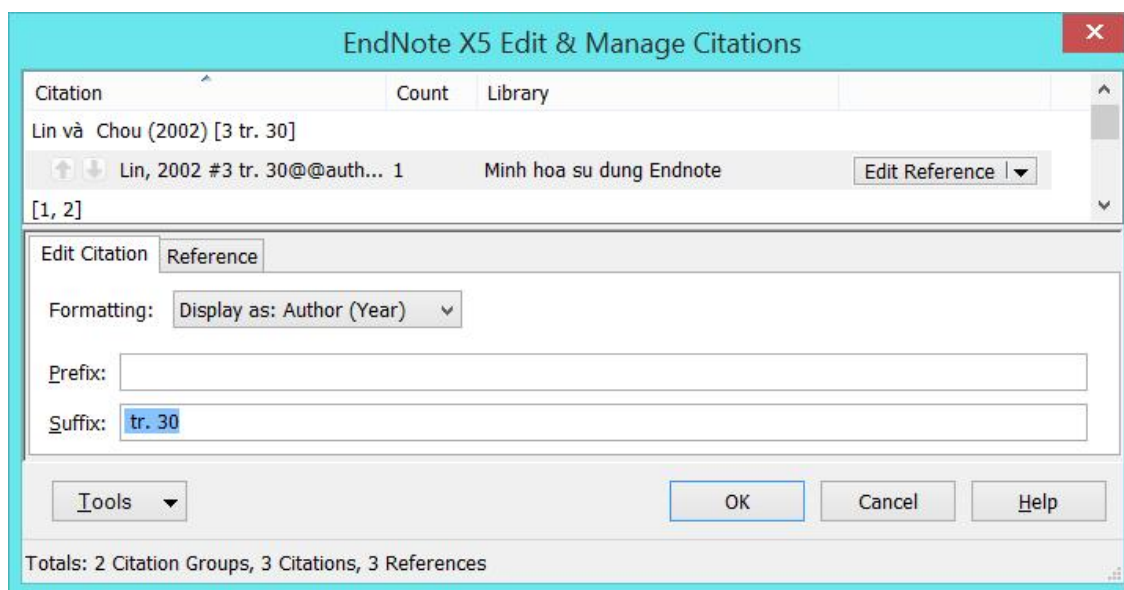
EndNote X5 Edit & Manage Citations

| Citation | Count | Library | |
|---|---|---|---|
| Lin và Chou (2002) [3 tr. 30] | | | |
| Lin, 2002 #3 tr. 30@@auth... | 1 | Minh hoa su dung Endnote | Edit Reference |
| [1, 2] | | | |

Edit Citation   Reference

Formatting: Display as: Author (Year)

Prefix:

Suffix: tr. 30

Tools   OK   Cancel   Help

Totals: 2 Citation Groups, 3 Citations, 3 References